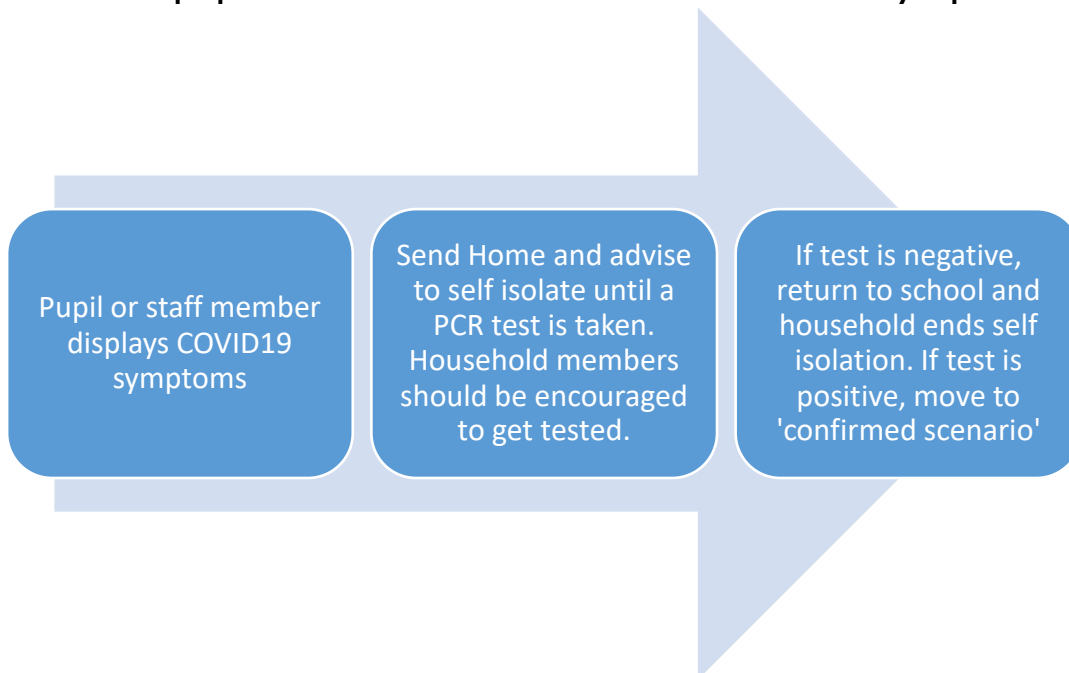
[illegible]

Pupil or staff member displays COVID19 symptoms

Send Home and advise to self isolate until a PCR test is taken. Household members should be encouraged to get tested.

If test is negative, return to school and household ends self isolation. If test is positive, move to 'confirmed scenario'